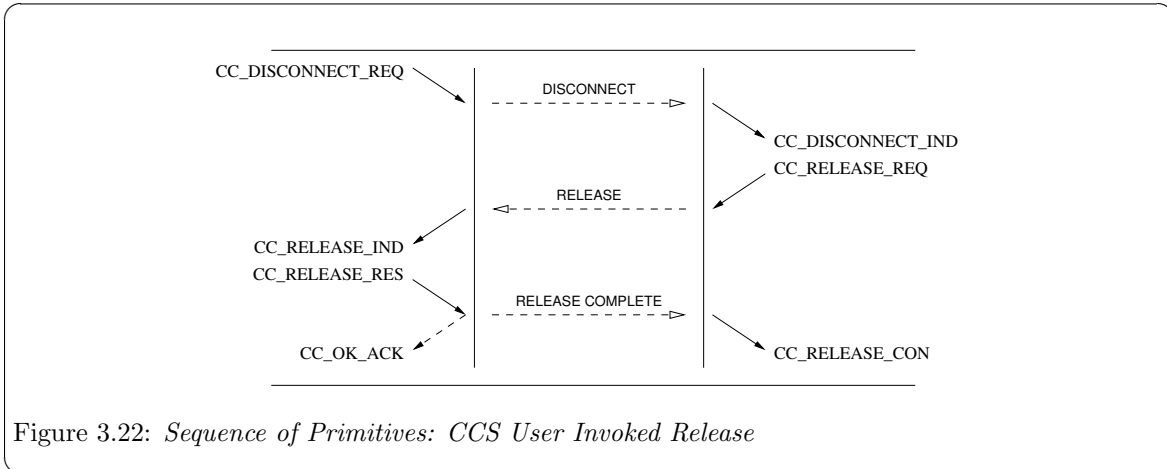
CC_DISCONNECT_REQ

DISCONNECT

CC_DISCONNECT_IND

CC_RELEASE_REQ

RELEASE

CC_RELEASE_IND

CC_RELEASE_RES

RELEASE COMPLETE

CC_OK_ACK

CC_RELEASE_CON

Figure 3.22: *Sequence of Primitives: CCS User Invoked Release*